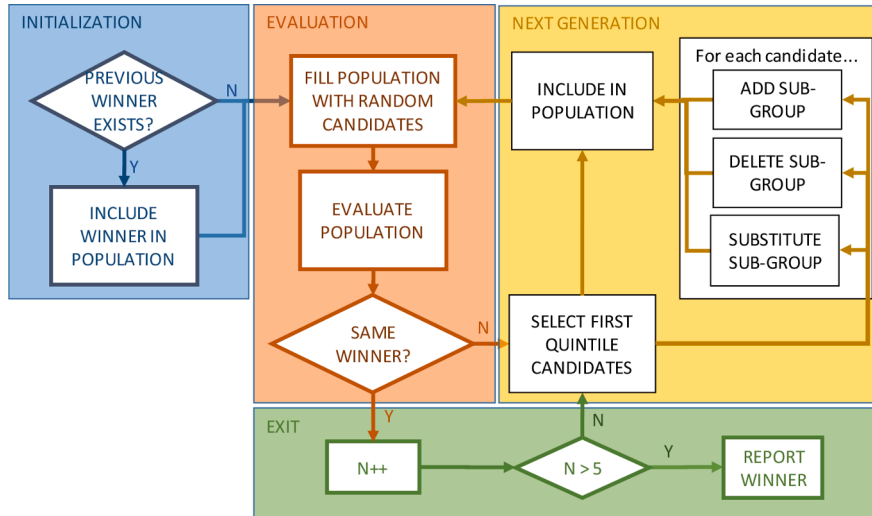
INITIALIZATION

PREVIOUS WINNER EXISTS?

N

Y

INCLUDE WINNER IN POPULATION

EVALUATION

FILL POPULATION WITH RANDOM CANDIDATES

EVALUATE POPULATION

SAME WINNER?

N

Y

NEXT GENERATION

INCLUDE IN POPULATION

For each candidate...

ADD SUB-GROUP

DELETE SUB-GROUP

SUBSTITUTE SUB-GROUP

SELECT FIRST QUINTILE CANDIDATES

EXIT

N++

N > 5

N

Y

REPORT WINNER